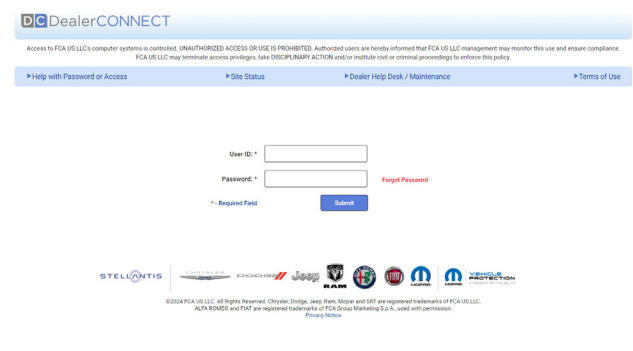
DC DealerCONNECT

Access to FCA US LLC's computer systems is controlled. UNAUTHORIZED ACCESS OR USE IS PROHIBITED. Authorized users are hereby informed that FCA US LLC management may monitor this use and ensure compliance. FCA US LLC may terminate access privileges, take DISCIPLINARY ACTION and/or institute civil or criminal proceedings to enforce this policy.

▸Help with Password or Access ▸Site Status ▸Dealer Help Desk / Maintenance ▸Terms of Use

User ID: *

Password: *

Forgot Password

* - Required Field

Submit

STELLANTIS CHRYSLER DODGE Jeep RAM MOPAR VEHICLE PROTECTION

©2024 FCA US LLC. All Rights Reserved. Chrysler, Dodge, Jeep, Ram, Mopar and SRT are registered trademarks of FCA US LLC. ALFA ROMEO and FIAT are registered trademarks of FCA Group Marketing S.p.A., used with permission.
Privacy Notice